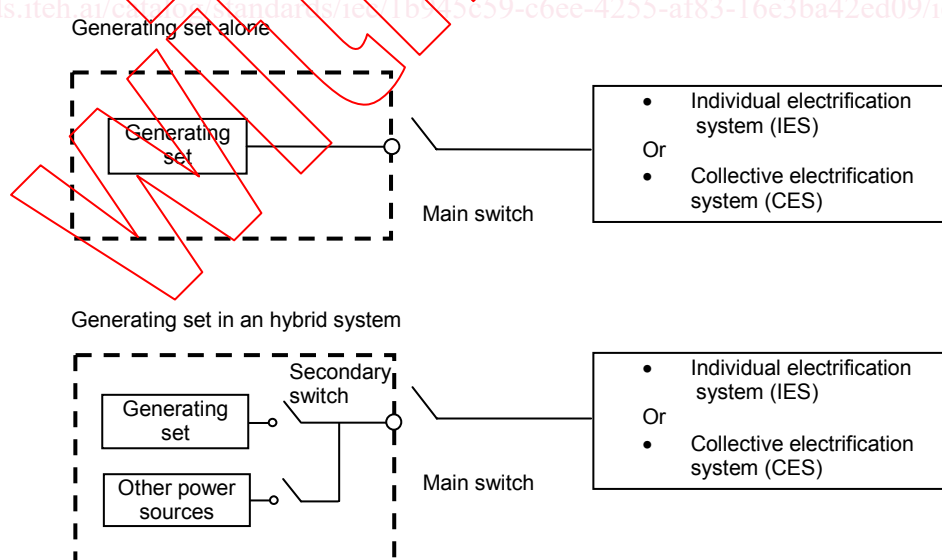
ds.iteh.ai/catalog/standards/iec/1b9d5c59-c6ee-4255-af83-16e3ba42ed09/i

Generating set alone

Generating set

Main switch

- Individual electrification system (IES)

Or

- Collective electrification system (CES)

Generating set in an hybrid system

Secondary switch

Generating set

Other power sources

Main switch

- Individual electrification system (IES)

Or

- Collective electrification system (CES)